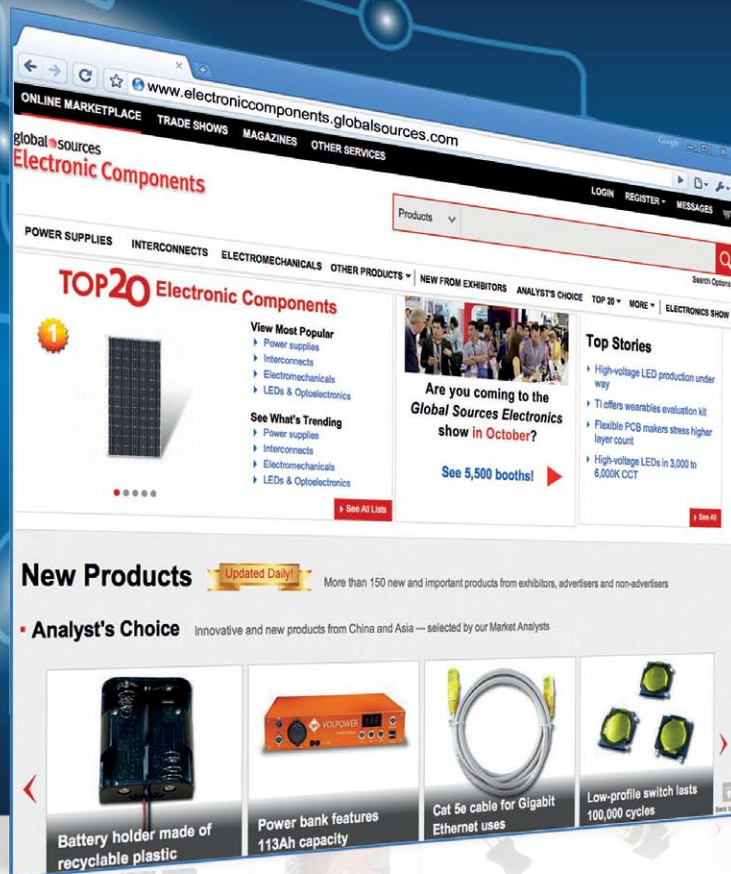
www.electroniccomponents.globalsources.com

ONLINE MARKETPLACE TRADE SHOWS MAGAZINES OTHER SERVICES

global sources
Electronic Components

LOGIN REGISTER MESSAGES

Products

Search Options

POWER SUPPLIES INTERCONNECTS ELECTROMECHANICALS OTHER PRODUCTS NEW FROM EXHIBITORS ANALYST'S CHOICE TOP 20 MORE ELECTRONICS SHOW

TOP20 Electronic Components

1

View Most Popular
Power supplies
Interconnects
Electromechanicals
LEDs & Optoelectronics

See What's Trending
Power supplies
Interconnects
Electromechanicals
LEDs & Optoelectronics

See All Lists

Are you coming to the Global Sources Electronics show in October?

See 5,500 booths!

Top Stories
High-voltage LED production under way
TI offers wearables evaluation kit
Flexible PCB makers stress higher layer count
High-voltage LEDs in 3,000 to 6,000K CCT

See All

New Products Updated Daily! More than 150 new and important products from exhibitors, advertisers and non-advertisers

Analyst's Choice Innovative and new products from China and Asia — selected by our Market Analysts

Battery holder made of recyclable plastic

VOLPOWER
Power bank features 113Ah capacity

Cat 5e cable for Gigabit Ethernet uses

Low-profile switch lasts 100,000 cycles